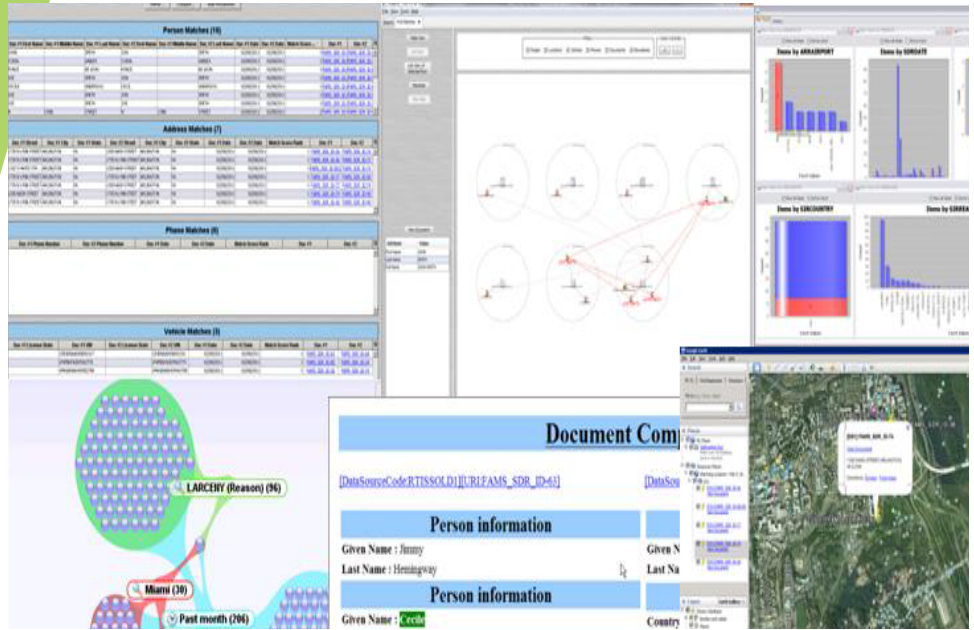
Person Matches (16)

Address Matches (7)

Phone Matches (0)

Vehicle Matches (3)

Items by ARRAIRPORT

Items by SDRDATE

Items by SDRCOUNTRY

Items by SDRREA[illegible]

LARCENY (Reason) (96)

Miami (30)

Past month (206)

Document Com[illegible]

[DataSourceCode:RTISSOLD1][URI:FAMS_SDR_ID=63]

[DataSo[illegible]

Person information

Given Name : Jimmy

Last Name : Hemingway

Person information

Given Name : Cecile

Given N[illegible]

Last Na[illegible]

Country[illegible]